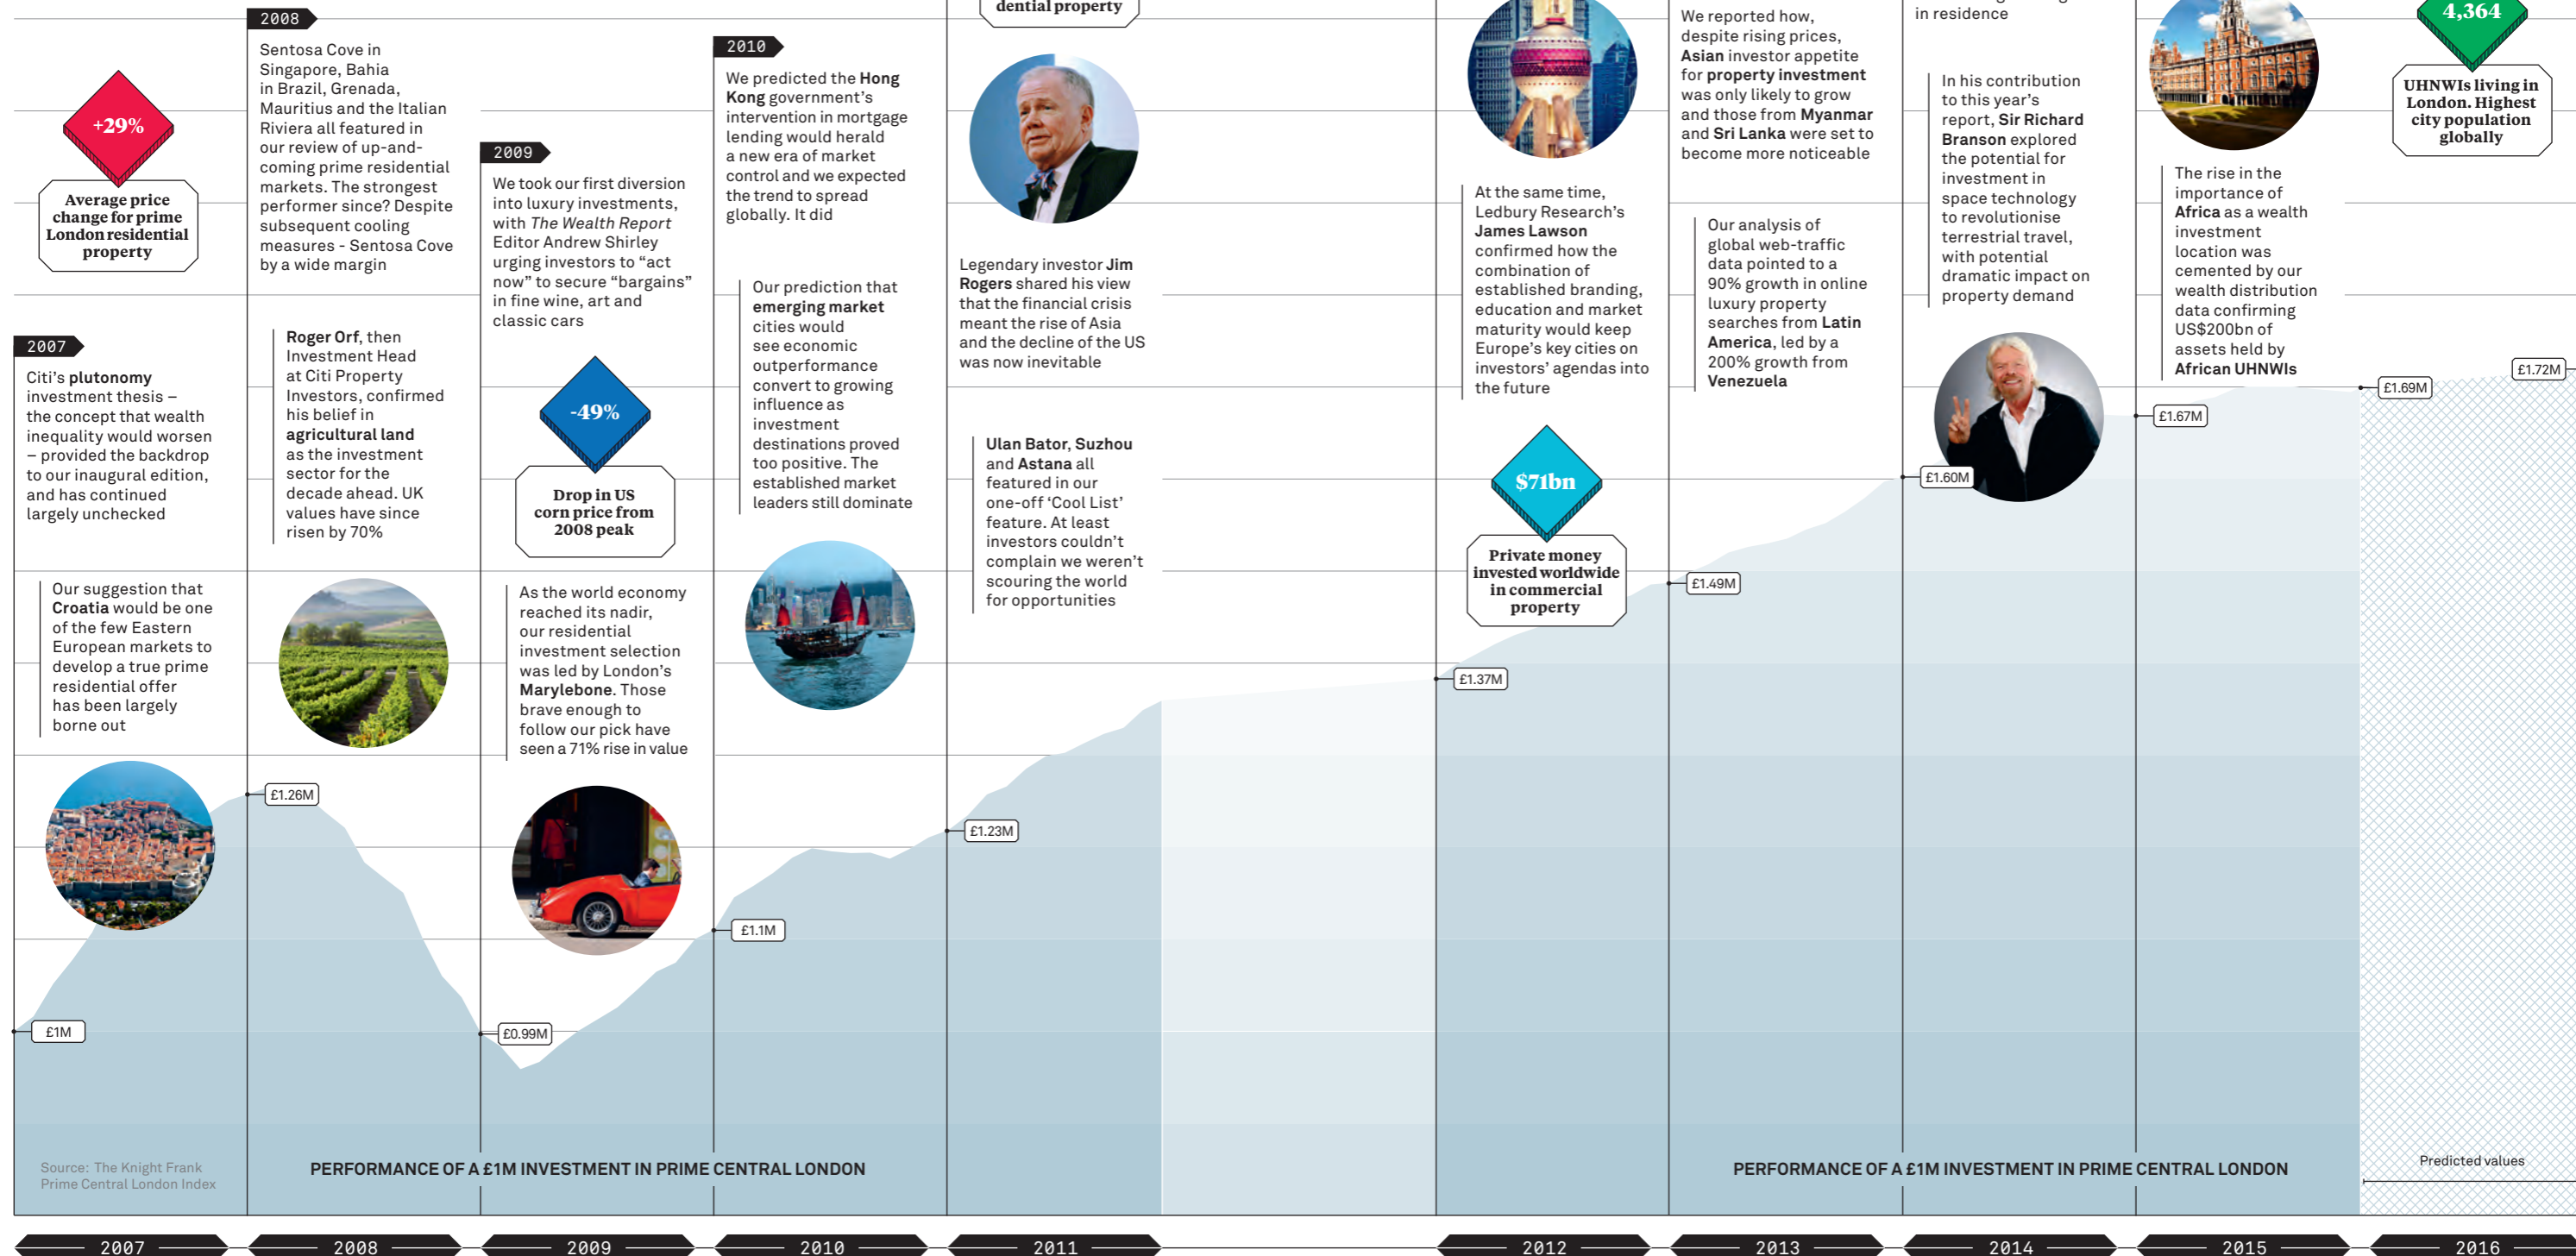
+29%

Average price change for prime London residential property

2007

Citi's plutonomy investment thesis – the concept that wealth inequality would worsen – provided the backdrop to our inaugural edition, and has continued largely unchecked

Our suggestion that Croatia would be one of the few Eastern European markets to develop a true prime residential offer has been largely borne out

2008

Sentosa Cove in Singapore, Bahia in Brazil, Grenada, Mauritius and the Italian Riviera all featured in our review of up-and-coming prime residential markets. The strongest performer since? Despite subsequent cooling measures - Sentosa Cove by a wide margin

Roger Orf, then Investment Head at Citi Property Investors, confirmed his belief in agricultural land as the investment sector for the decade ahead. UK values have since risen by 70%

2009

We took our first diversion into luxury investments, with The Wealth Report Editor Andrew Shirley urging investors to "act now" to secure "bargains" in fine wine, art and classic cars

-49%

Drop in US corn price from 2008 peak

As the world economy reached its nadir, our residential investment selection was led by London's Marylebone. Those brave enough to follow our pick have seen a 71% rise in value

2010

We predicted the Hong Kong government's intervention in mortgage lending would herald a new era of market control and we expected the trend to spread globally. It did

Our prediction that emerging market cities would see economic outperformance convert to growing influence as investment destinations proved too positive. The established market leaders still dominate

dential property

Legendary investor Jim Rogers shared his view that the financial crisis meant the rise of Asia and the decline of the US was now inevitable

Ulan Bator, Suzhou and Astana all featured in our one-off 'Cool List' feature. At least investors couldn't complain we weren't scouring the world for opportunities

At the same time, Ledbury Research's James Lawson confirmed how the combination of established branding, education and market maturity would keep Europe's key cities on investors' agendas into the future

$71bn

Private money invested worldwide in commercial property

We reported how, despite rising prices, Asian investor appetite for property investment was only likely to grow and those from Myanmar and Sri Lanka were set to become more noticeable

Our analysis of global web-traffic data pointed to a 90% growth in online luxury property searches from Latin America, led by a 200% growth from Venezuela

in residence

In his contribution to this year's report, Sir Richard Branson explored the potential for investment in space technology to revolutionise terrestrial travel, with potential dramatic impact on property demand

The rise in the importance of Africa as a wealth investment location was cemented by our wealth distribution data confirming US$200bn of assets held by African UHNWIs

4,364

UHNWIs living in London. Highest city population globally

£1M
£1.26M
£0.99M
£1.1M
£1.23M
£1.37M
£1.49M
£1.60M
£1.67M
£1.69M
£1.72M

Source: The Knight Frank Prime Central London Index

PERFORMANCE OF A £1M INVESTMENT IN PRIME CENTRAL LONDON

PERFORMANCE OF A £1M INVESTMENT IN PRIME CENTRAL LONDON

Predicted values

2007
2008
2009
2010
2011
2012
2013
2014
2015
2016